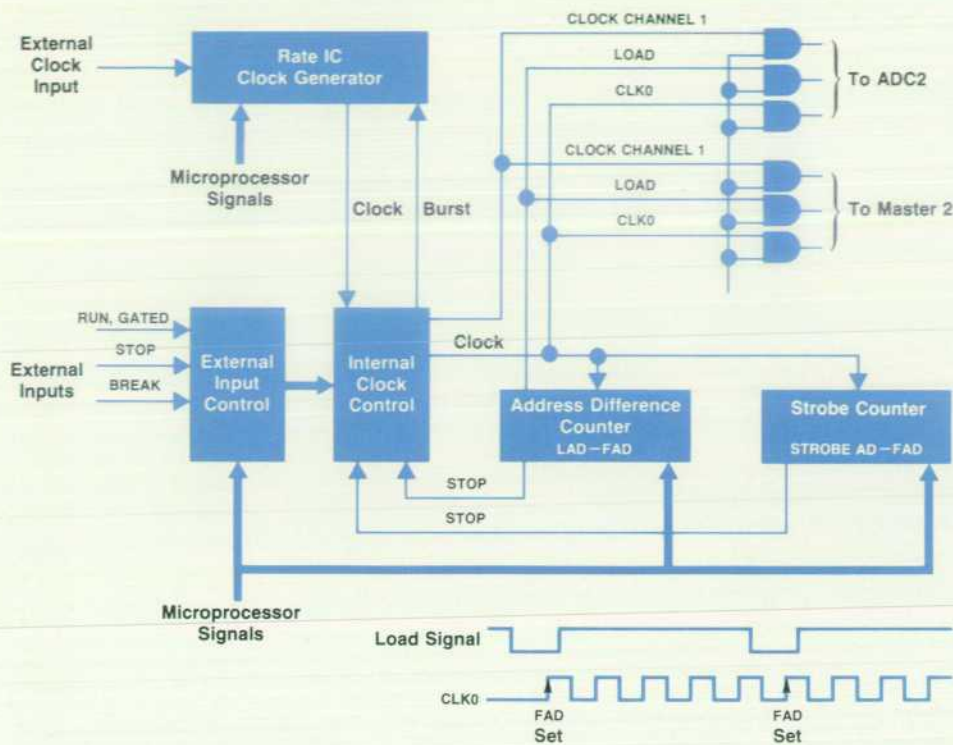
External Clock Input

Rate IC Clock Generator

Microprocessor Signals

Clock

Burst

CLOCK CHANNEL 1

LOAD

CLK0

To ADC2

CLOCK CHANNEL 1

LOAD

CLK0

To Master 2

RUN, GATED

STOP

BREAK

External Inputs

External Input Control

Internal Clock Control

Clock

Address Difference Counter

LAD − FAD

Strobe Counter

STROBE AD − FAD

STOP

STOP

Microprocessor Signals

Load Signal

CLK0

FAD Set

FAD Set